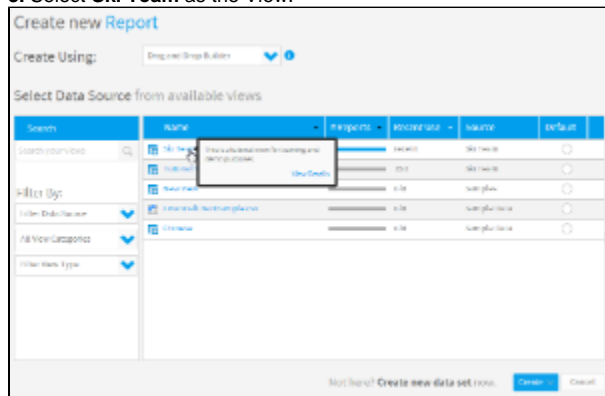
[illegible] Select Ski Team as the View.

Create new Report

Create Using: Drag and Drop Builder

Select Data Source from available views

Search

Search your views

Filter By:

Filter Data Source

All View Categories

Filter Item Type

| Name | Reports | Last Date | Source | Default |
|---|---|---|---|---|
| Ski Team | | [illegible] | Ski Team | |
| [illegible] | | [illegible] | Ski Team | |
| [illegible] | | n/a | Samples | |
| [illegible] | | n/a | Samples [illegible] | |
| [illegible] | | n/a | Samples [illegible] | |

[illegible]

View Details

Not here? Create new data set now. Create Cancel